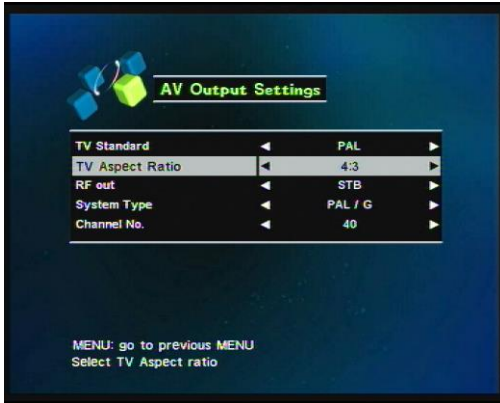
AV Output Settings

| | | | |
|---|---|---|---|
| TV Standard | ◄ | PAL | ► |
| TV Aspect Ratio | ◄ | 4:3 | ► |
| RF out | ◄ | STB | ► |
| System Type | ◄ | PAL / G | ► |
| Channel No. | ◄ | 40 | ► |

MENU: go to previous MENU
Select TV Aspect ratio